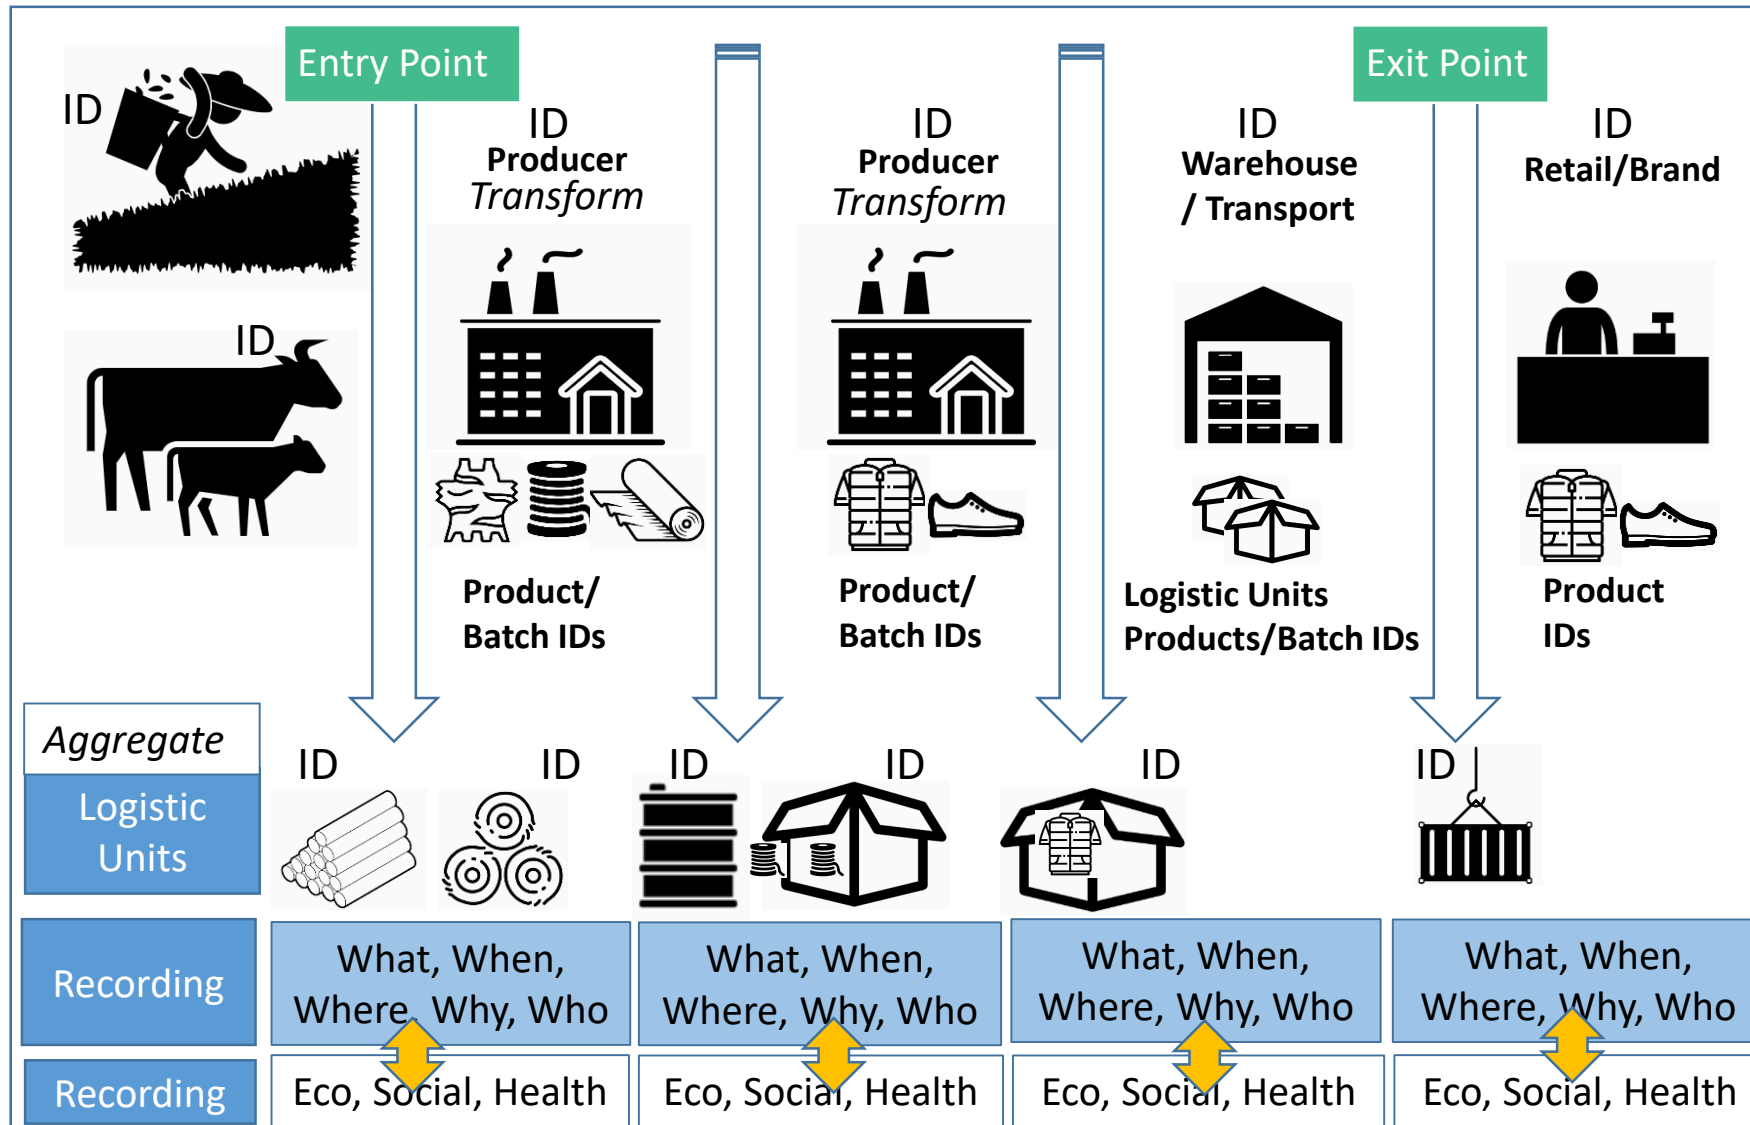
Entry Point

Exit Point

ID

ID

ID
Producer
Transform

ID
Producer
Transform

ID
Warehouse
/ Transport

ID
Retail/Brand

Product/
Batch IDs

Product/
Batch IDs

Logistic Units
Products/Batch IDs

Product
IDs

Aggregate

Logistic
Units

ID

ID

ID

ID

ID

ID

Recording

What, When,
Where, Why, Who

What, When,
Where, Why, Who

What, When,
Where, Why, Who

What, When,
Where, Why, Who

Recording

Eco, Social, Health

Eco, Social, Health

Eco, Social, Health

Eco, Social, Health